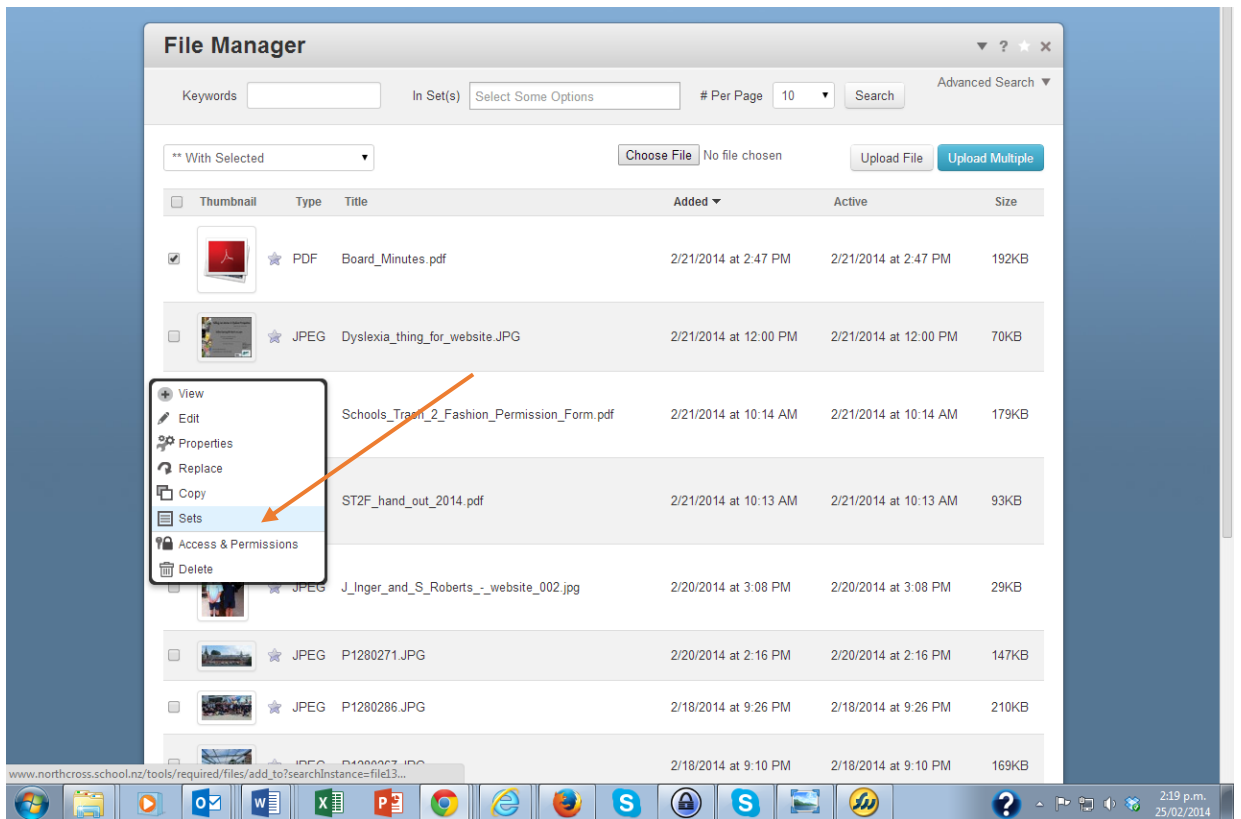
File Manager

▼ ? ★ ✕

Keywords

In Set(s) Select Some Options

# Per Page 10

Search

Advanced Search ▼

** With Selected

Choose File No file chosen

Upload File

Upload Multiple

| | Thumbnail | Type | Title | Added ▼ | Active | Size |
|---|---|---|---|---|---|---|
| ☑ | | PDF | Board_Minutes.pdf | 2/21/2014 at 2:47 PM | 2/21/2014 at 2:47 PM | 192KB |
| ☐ | | JPEG | Dyslexia_thing_for_website.JPG | 2/21/2014 at 12:00 PM | 2/21/2014 at 12:00 PM | 70KB |
| | | | Schools_Trash_2_Fashion_Permission_Form.pdf | 2/21/2014 at 10:14 AM | 2/21/2014 at 10:14 AM | 179KB |
| | | | ST2F_hand_out_2014.pdf | 2/21/2014 at 10:13 AM | 2/21/2014 at 10:13 AM | 93KB |
| | | JPEG | J_Inger_and_S_Roberts_-_website_002.jpg | 2/20/2014 at 3:08 PM | 2/20/2014 at 3:08 PM | 29KB |
| ☐ | | JPEG | P1280271.JPG | 2/20/2014 at 2:16 PM | 2/20/2014 at 2:16 PM | 147KB |
| ☐ | | JPEG | P1280286.JPG | 2/18/2014 at 9:26 PM | 2/18/2014 at 9:26 PM | 210KB |
| | | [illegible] | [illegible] | 2/18/2014 at 9:10 PM | 2/18/2014 at 9:10 PM | 169KB |

View
Edit
Properties
Replace
Copy
Sets
Access & Permissions
Delete

www.northcross.school.nz/tools/required/files/add_to?searchInstance=file13...

2:19 p.m.
25/02/2014